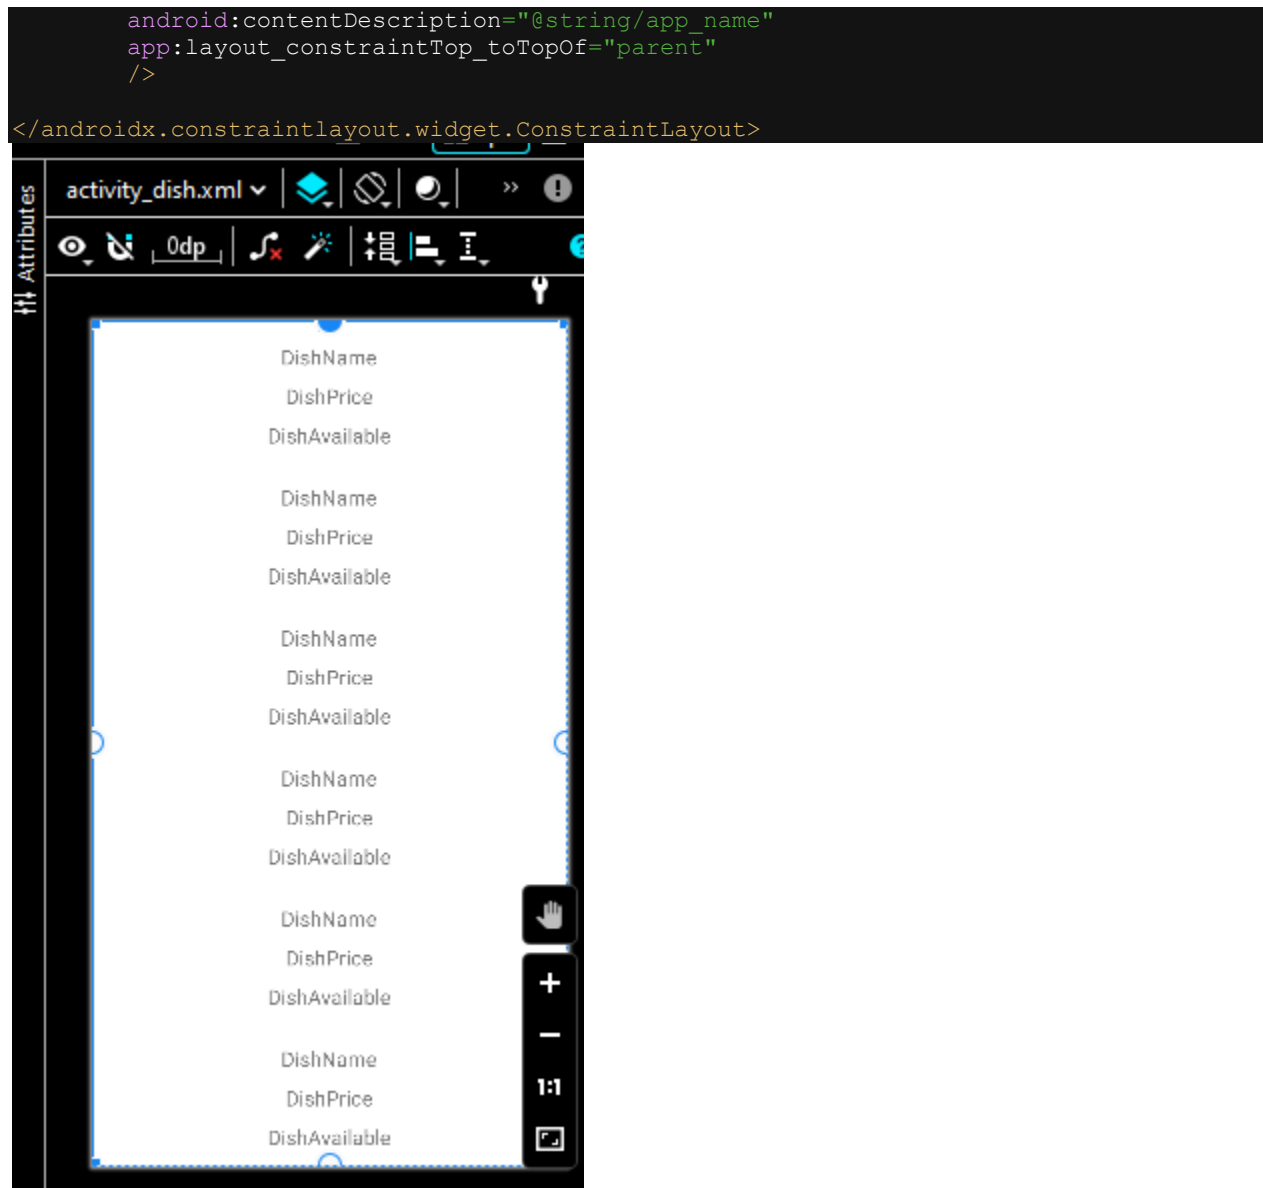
android:contentDescription="@string/app_name"
app:layout_constraintTop_toTopOf="parent"
/>

</androidx.constraintlayout.widget.ConstraintLayout>

Attributes

activity_dish.xml

0dp

DishName

DishPrice

DishAvailable

DishName

DishPrice

DishAvailable

DishName

DishPrice

DishAvailable

DishName

DishPrice

DishAvailable

DishName

DishPrice

DishAvailable

DishName

DishPrice

DishAvailable

+

1:1